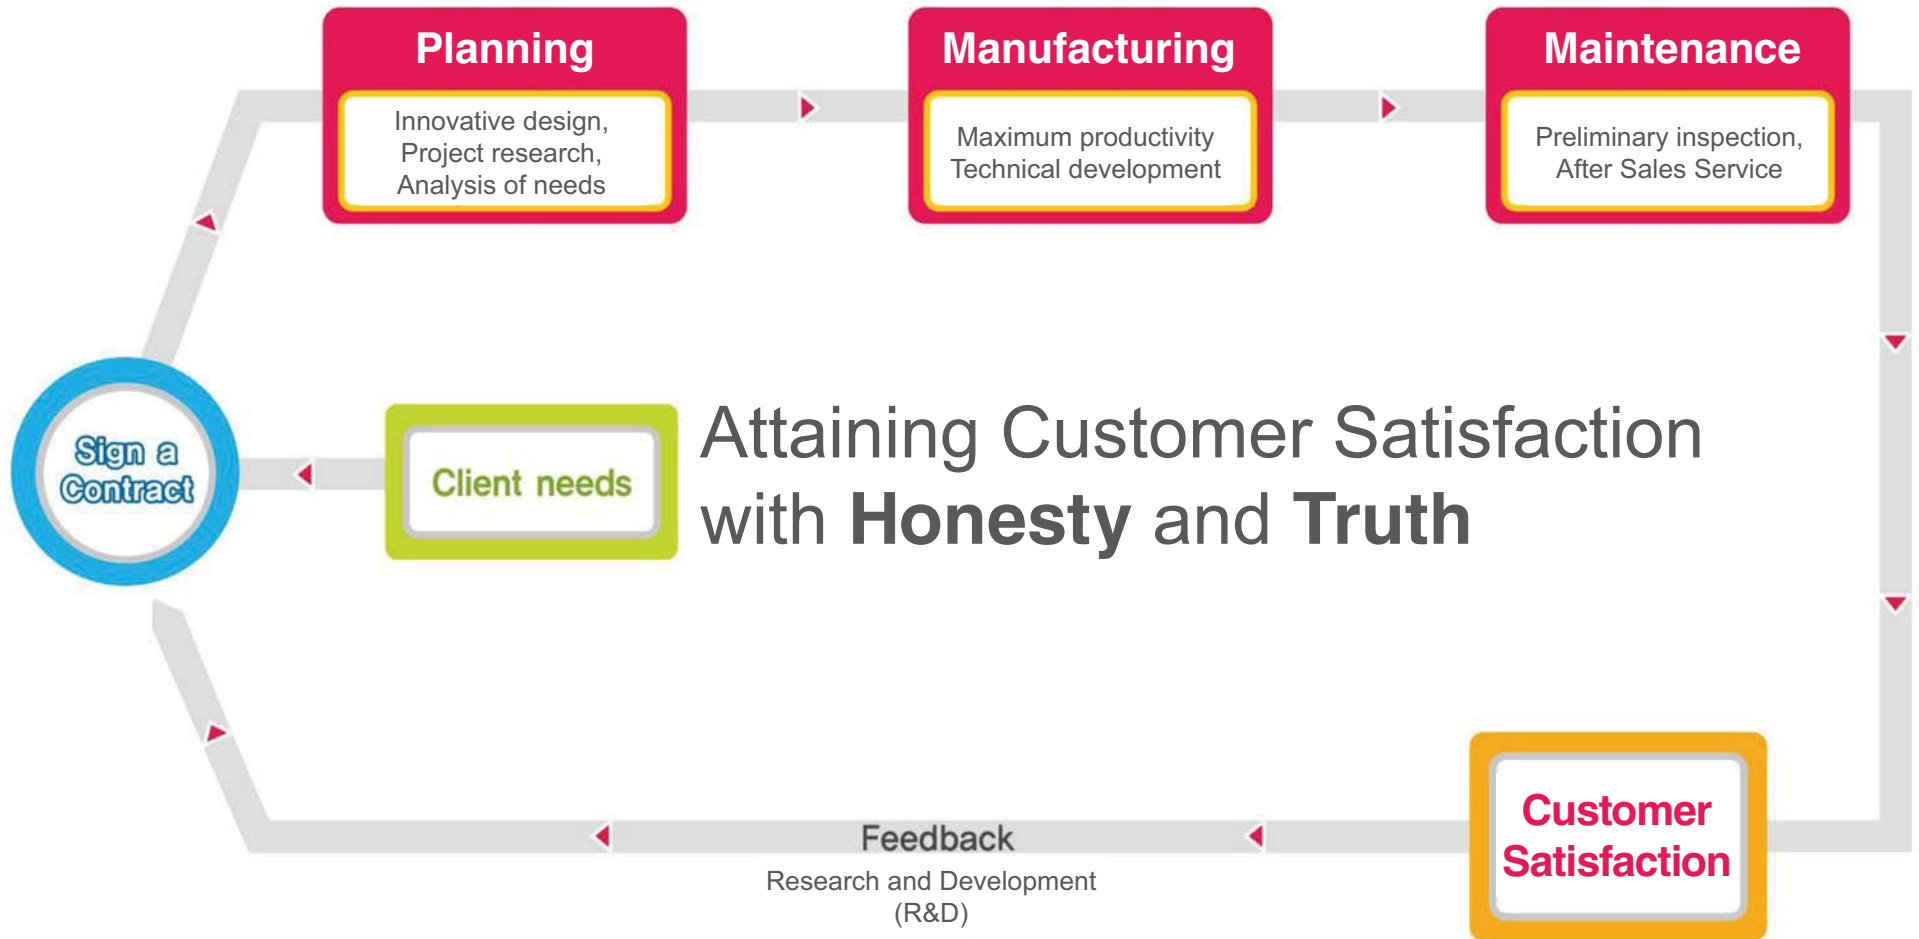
Planning

Innovative design, Project research, Analysis of needs

Manufacturing

Maximum productivity Technical development

Maintenance

Preliminary inspection, After Sales Service

Sign a Contract

Client needs

Attaining Customer Satisfaction with **Honesty** and **Truth**

Customer Satisfaction

Feedback

Research and Development (R&D)